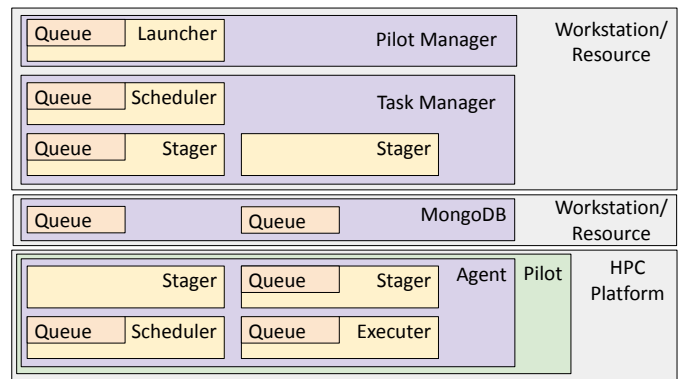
Queue Launcher

Pilot Manager

Workstation/ Resource

Queue Scheduler

Task Manager

Queue Stager

Stager

Queue

Queue

MongoDB

Workstation/ Resource

Stager

Queue Stager

Agent

Pilot

HPC Platform

Queue Scheduler

Queue Executer